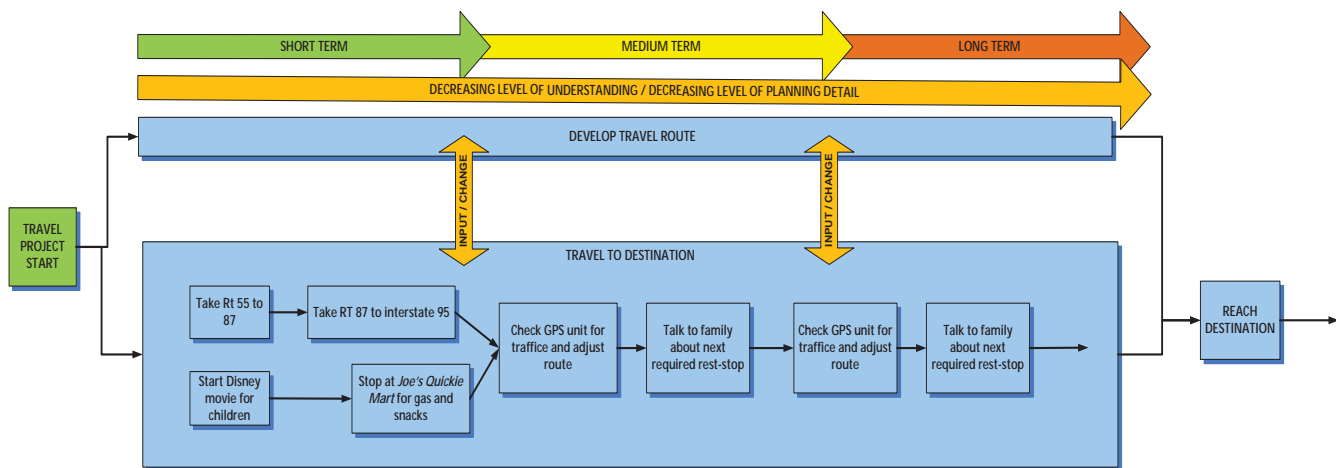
SHORT TERM

MEDIUM TERM

LONG TERM

DECREASING LEVEL OF UNDERSTANDING / DECREASING LEVEL OF PLANNING DETAIL

DEVELOP TRAVEL ROUTE

INPUT / CHANGE

INPUT / CHANGE

TRAVEL PROJECT START

TRAVEL TO DESTINATION

Take Rt 55 to 87

Take RT 87 to interstate 95

Start Disney movie for children

Stop at *Joe's Quickie Mart* for gas and snacks

Check GPS unit for traffice and adjust route

Talk to family about next required rest-stop

Check GPS unit for traffice and adjust route

Talk to family about next required rest-stop

REACH DESTINATION